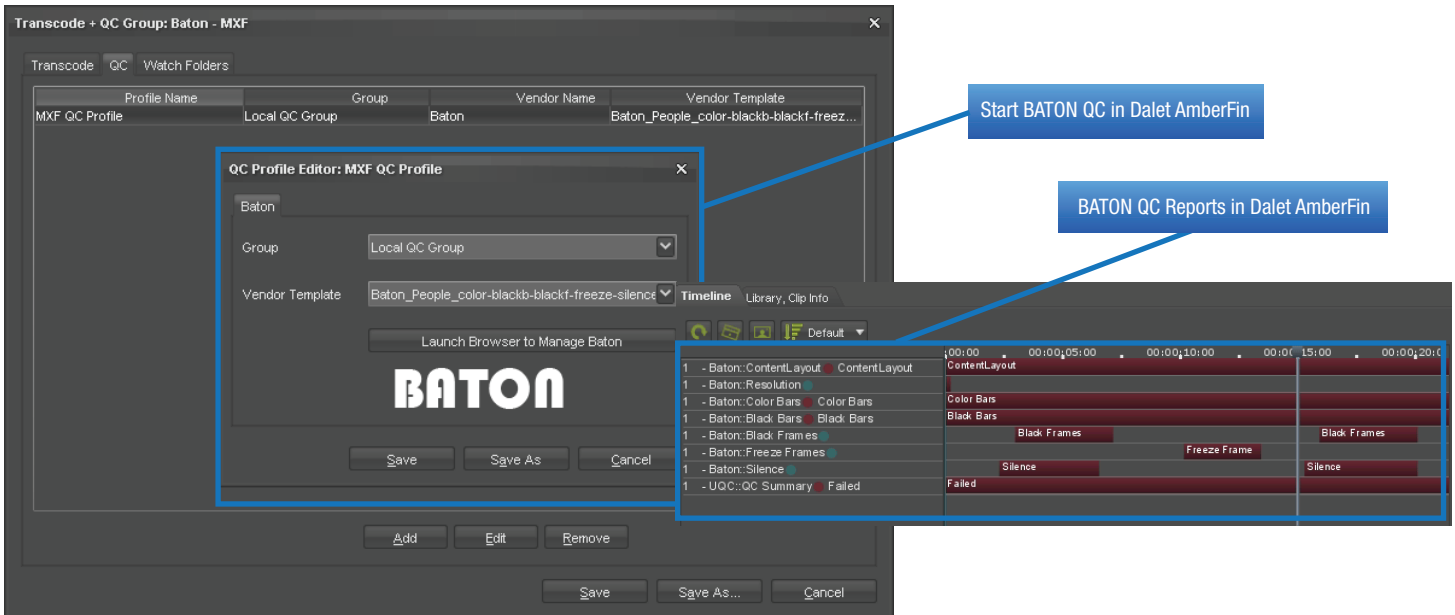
Transcode + QC Group: Baton - MXF

Transcode QC Watch Folders

| Profile Name | Group | Vendor Name | Vendor Template |
|---|---|---|---|
| MXF QC Profile | Local QC Group | Baton | Baton_People_color-blackb-blackf-freez... |

QC Profile Editor: MXF QC Profile

Baton

Group Local QC Group

Vendor Template Baton_People_color-blackb-blackf-freeze-silence

Launch Browser to Manage Baton

BATON

Save Save As Cancel

Add Edit Remove

Save Save As... Cancel

Start BATON QC in Dalet AmberFin

BATON QC Reports in Dalet AmberFin

Timeline Library, Clip Info

Default

00:00 00:00:05:00 00:00:10:00 00:00:15:00 00:00:20:0

1 - Baton::ContentLayout ContentLayout
1 - Baton::Resolution
1 - Baton::Color Bars Color Bars
1 - Baton::Black Bars Black Bars
1 - Baton::Black Frames
1 - Baton::Freeze Frames
1 - Baton::Silence
1 - UQC::QC Summary Failed

ContentLayout
Color Bars
Black Bars
Black Frames Black Frames
Freeze Frame
Silence Silence
Failed